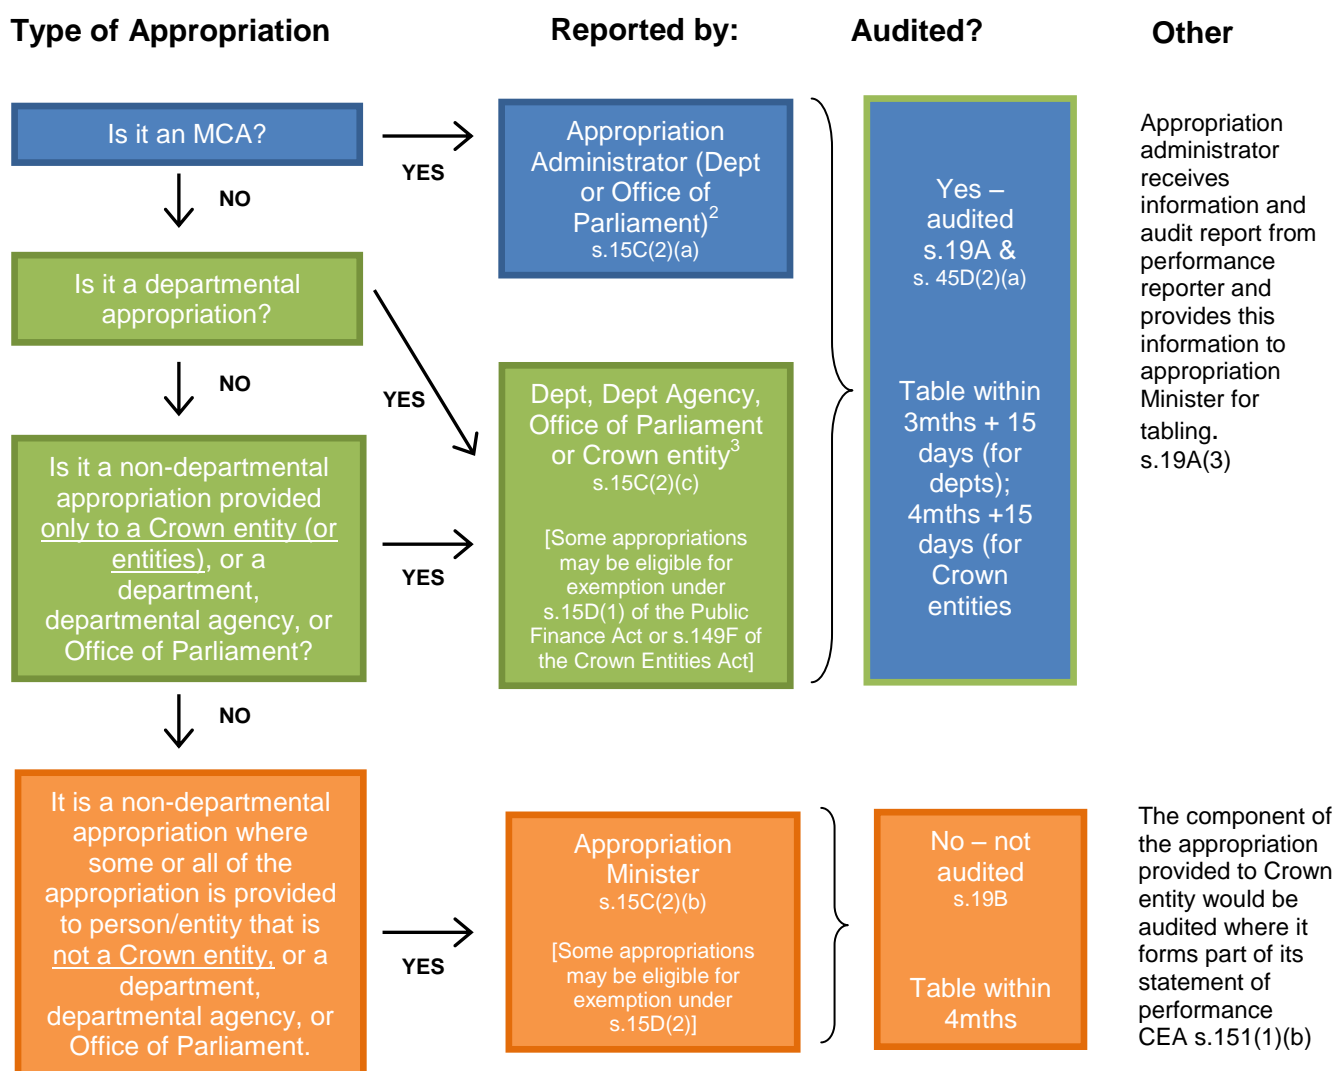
Type of Appropriation

Reported by:

Audited?

Other

Is it an MCA?

YES

NO

Appropriation Administrator (Dept or Office of Parliament)$^2$ s.15C(2)(a)

Yes – audited s.19A & s. 45D(2)(a)

Table within 3mths + 15 days (for depts); 4mths +15 days (for Crown entities

Appropriation administrator receives information and audit report from performance reporter and provides this information to appropriation Minister for tabling. s.19A(3)

Is it a departmental appropriation?

YES

NO

Dept, Dept Agency, Office of Parliament or Crown entity$^3$ s.15C(2)(c)

[Some appropriations may be eligible for exemption under s.15D(1) of the Public Finance Act or s.149F of the Crown Entities Act]

Is it a non-departmental appropriation provided only to a Crown entity (or entities), or a department, departmental agency, or Office of Parliament?

YES

NO

It is a non-departmental appropriation where some or all of the appropriation is provided to person/entity that is not a Crown entity, or a department, departmental agency, or Office of Parliament.

YES

Appropriation Minister s.15C(2)(b)

[Some appropriations may be eligible for exemption under s.15D(2)]

No – not audited s.19B

Table within 4mths

The component of the appropriation provided to Crown entity would be audited where it forms part of its statement of performance CEA s.151(1)(b)